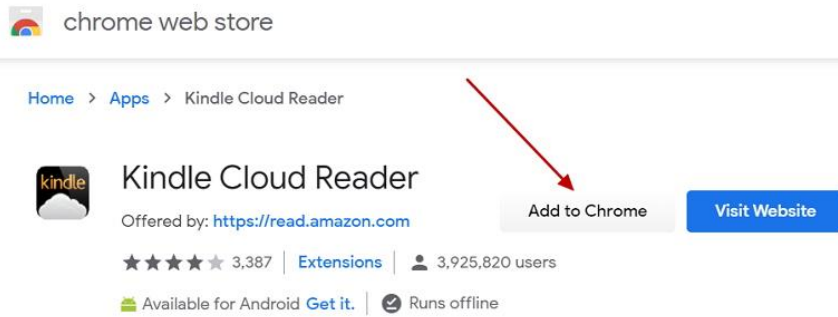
chrome web store

Home > Apps > Kindle Cloud Reader

kindle

Kindle Cloud Reader

Offered by: https://read.amazon.com

Add to Chrome

Visit Website

3,387 | Extensions | 3,925,820 users

Available for Android Get it. | Runs offline